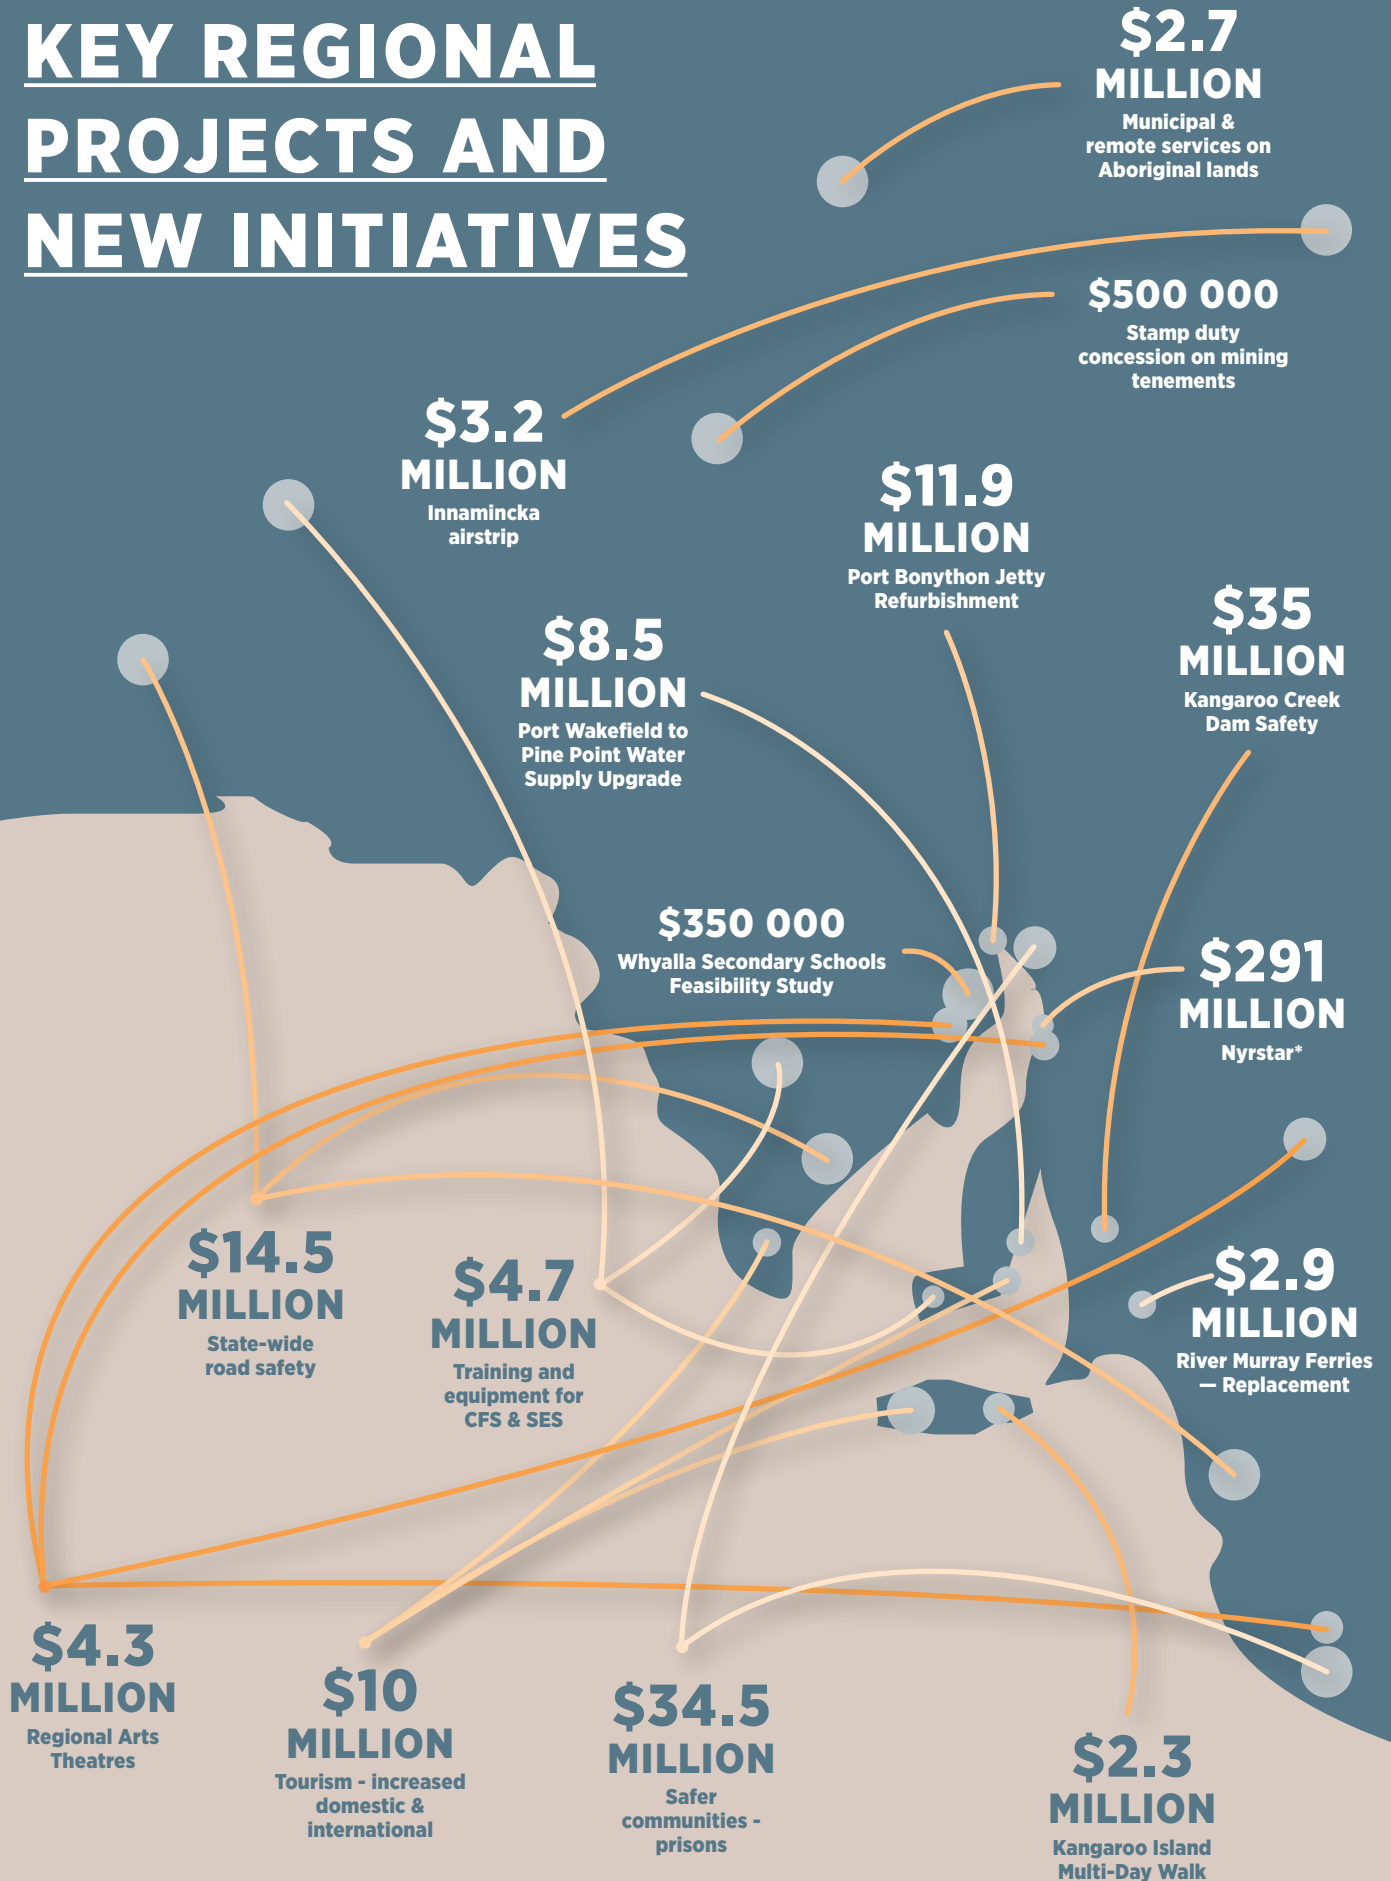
KEY REGIONAL PROJECTS AND NEW INITIATIVES

$2.7 MILLION
Municipal & remote services on Aboriginal lands

$500 000
Stamp duty concession on mining tenements

$3.2 MILLION
Innamincka airstrip

$11.9 MILLION
Port Bonython Jetty Refurbishment

$8.5 MILLION
Port Wakefield to Pine Point Water Supply Upgrade

$35 MILLION
Kangaroo Creek Dam Safety

$350 000
Whyalla Secondary Schools Feasibility Study

$291 MILLION
Nyrstar*

$14.5 MILLION
State-wide road safety

$4.7 MILLION
Training and equipment for CFS & SES

$2.9 MILLION
River Murray Ferries — Replacement

$4.3 MILLION
Regional Arts Theatres

$10 MILLION
Tourism - increased domestic & international

$34.5 MILLION
Safer communities - prisons

$2.3 MILLION
Kangaroo Island Multi-Day Walk